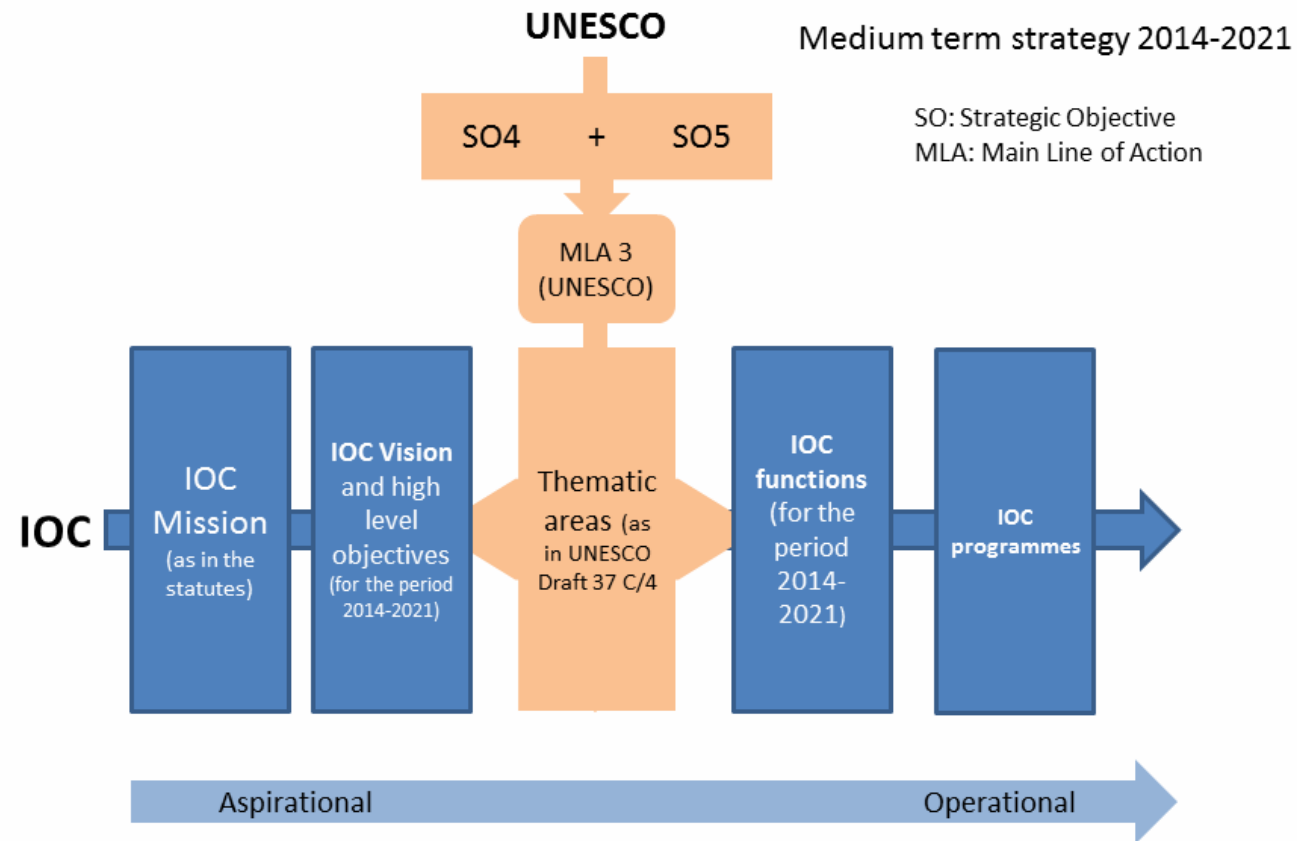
UNESCO

Medium term strategy 2014-2021

SO: Strategic Objective
MLA: Main Line of Action

SO4 + SO5

MLA 3 (UNESCO)

IOC

IOC Mission (as in the statutes)

IOC Vision and high level objectives (for the period 2014-2021)

Thematic areas (as in UNESCO Draft 37 C/4

IOC functions (for the period 2014-2021)

IOC programmes

Aspirational

Operational